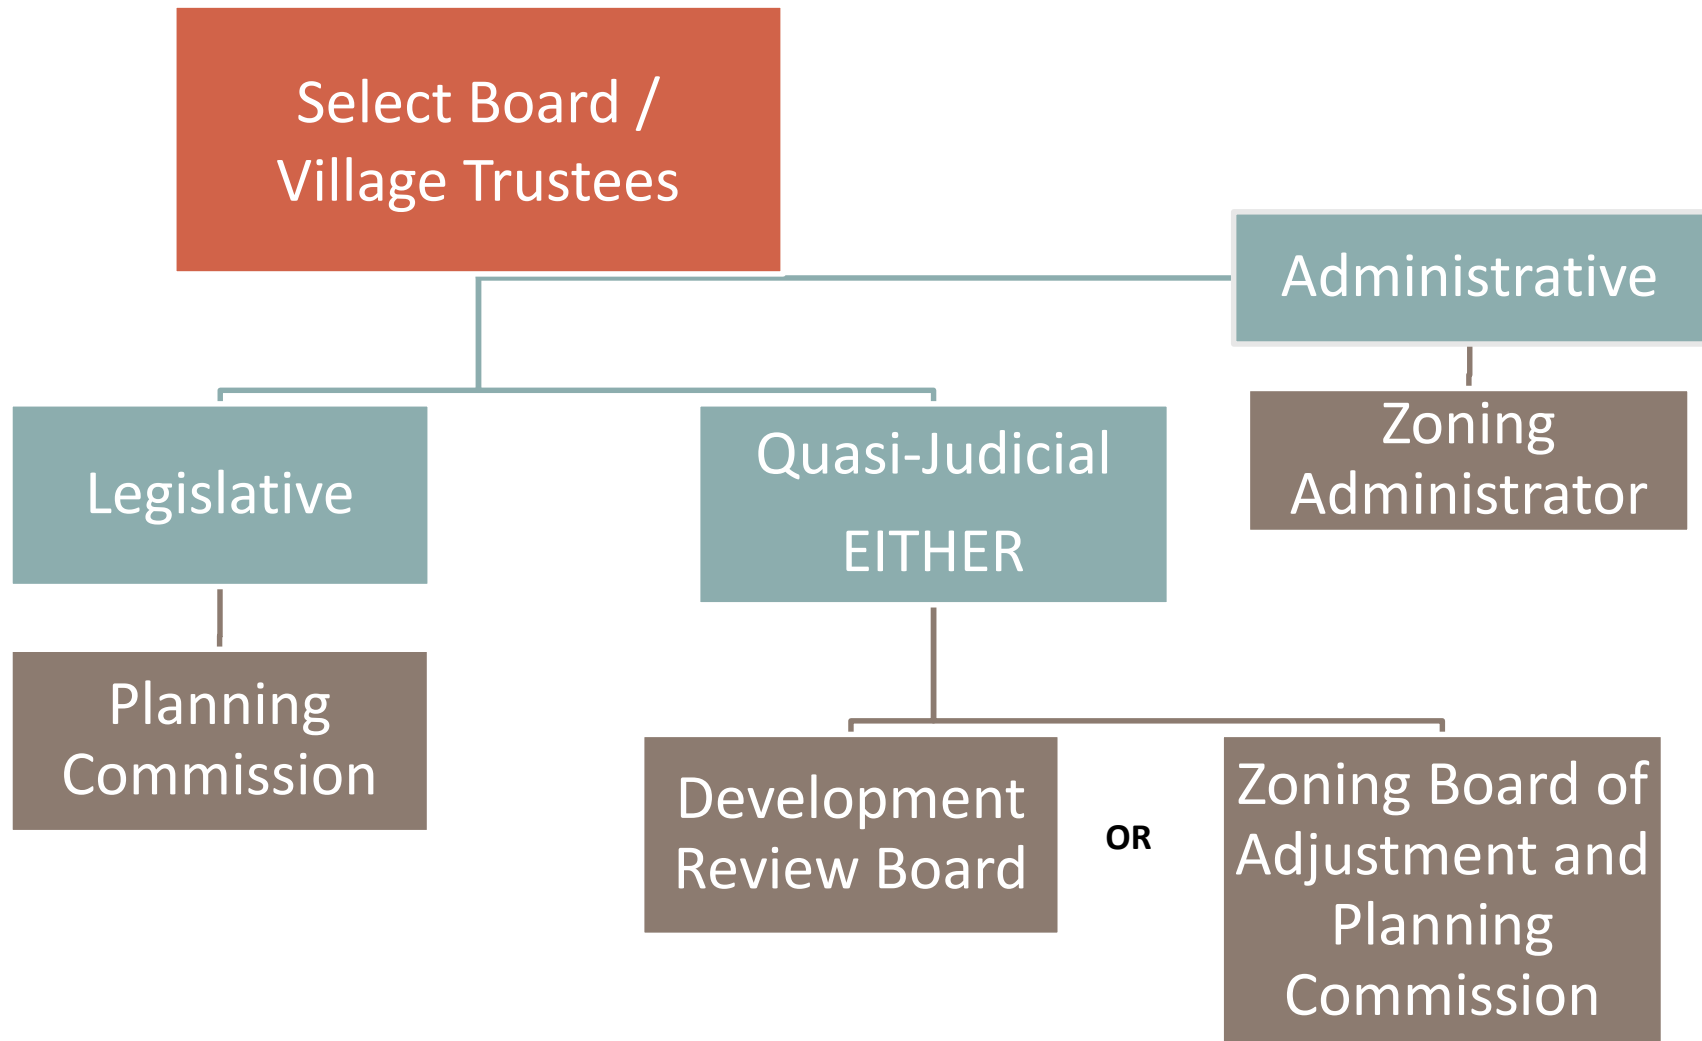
Select Board / Village Trustees

Administrative

Zoning Administrator

Legislative

Quasi-Judicial

EITHER

Planning Commission

Development Review Board

OR

Zoning Board of Adjustment and Planning Commission